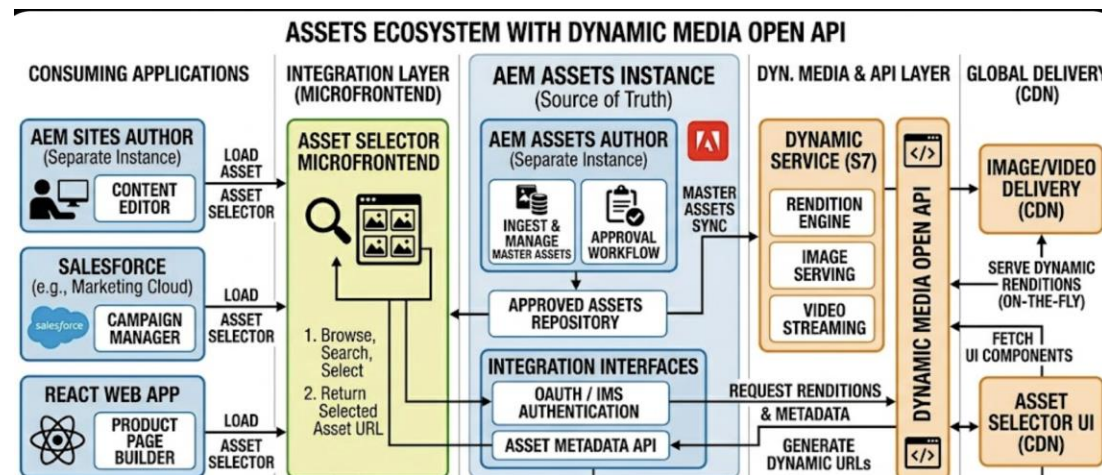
ASSETS ECOSYSTEM WITH DYNAMIC MEDIA OPEN API

CONSUMING APPLICATIONS

AEM SITES AUTHOR
(Separate Instance)
CONTENT EDITOR

LOAD ASSET
ASSET SELECTOR

SALESFORCE
(e.g., Marketing Cloud)
salesforce
CAMPAIGN MANAGER

LOAD
ASSET SELECTOR

REACT WEB APP
PRODUCT PAGE BUILDER

LOAD
ASSET SELECTOR

INTEGRATION LAYER
(MICROFRONTEND)

ASSET SELECTOR MICROFRONTEND

1. Browse, Search, Select
2. Return Selected Asset URL

AEM ASSETS INSTANCE
(Source of Truth)

AEM ASSETS AUTHOR
(Separate Instance)

INGEST & MANAGE
MASTER ASSETS

APPROVAL WORKFLOW

MASTER ASSETS SYNC

APPROVED ASSETS REPOSITORY

INTEGRATION INTERFACES

OAUTH / IMS AUTHENTICATION

ASSET METADATA API

DYN. MEDIA & API LAYER

DYNAMIC SERVICE (S7)

RENDITION ENGINE

IMAGE SERVING

VIDEO STREAMING

DYNAMIC MEDIA OPEN API

</>

</>

REQUEST RENDITIONS & METADATA

GENERATE DYNAMIC URLs

GLOBAL DELIVERY
(CDN)

IMAGE/VIDEO DELIVERY
(CDN)

SERVE DYNAMIC RENDITIONS
(ON-THE-FLY)

FETCH UI COMPONENTS

ASSET SELECTOR UI
(CDN)